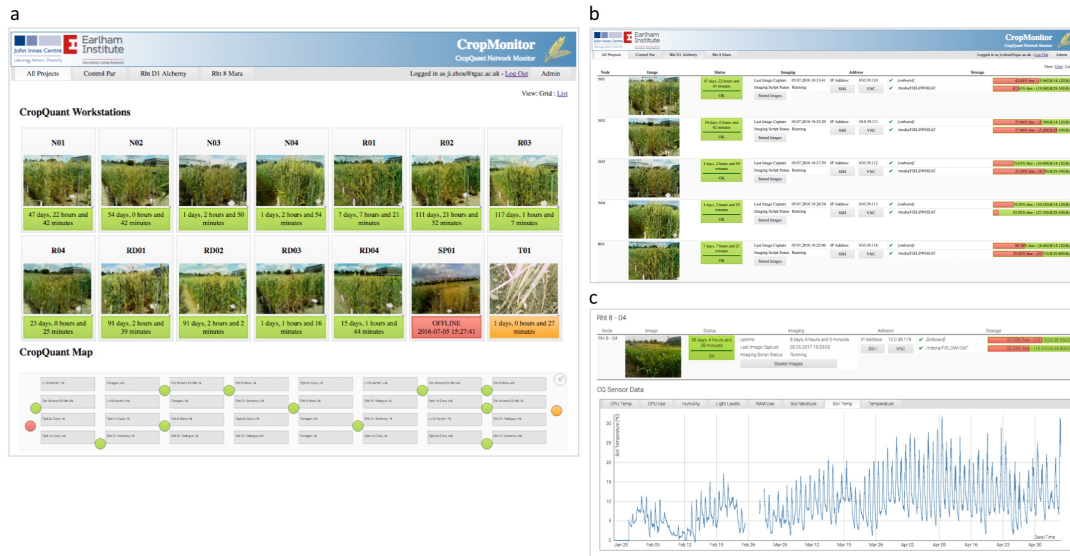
a

John Innes Centre
Earlham Institute

CropMonitor
CropQuant Network Monitor

All Projects | Control Par | Rht D1 Alchemy | Rht 8 Mara

Logged in as ji.zhou@tgac.ac.uk - Log Out | Admin

View: Grid | List

CropQuant Workstations

N01
47 days, 22 hours and 42 minutes

N02
54 days, 0 hours and 42 minutes

N03
1 days, 2 hours and 50 minutes

N04
1 days, 2 hours and 54 minutes

R01
7 days, 7 hours and 21 minutes

R02
111 days, 21 hours and 32 minutes

R03
117 days, 1 hours and 7 minutes

R04
23 days, 0 hours and 25 minutes

RD01
91 days, 2 hours and 39 minutes

RD02
91 days, 2 hours and 2 minutes

RD03
1 days, 1 hours and 16 minutes

RD04
15 days, 1 hours and 44 minutes

SP01
OFFLINE
2016-07-05 15:27:41

T01
1 days, 0 hours and 27 minutes

CropQuant Map

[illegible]

b

Earlham Institute

CropMonitor
CropQuant Network Monitor

All Projects | Control Par | Rht D1 Alchemy | Rht 8 Mara

Logged in as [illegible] - Log Out

View: Grid | List

| Node | Image | Status | Imaging | Address | Storage |
|---|---|---|---|---|---|
| N01 | | 47 days, 22 hours and 42 minutes OK | Last Image Capture 05.07.2016 16:53:01 Imaging Script Status Running Stored Images | IP Address 10.0.39.110 SSH VNC | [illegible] |
| N02 | | 54 days, 0 hours and 42 minutes OK | Last Image Capture 05.07.2016 16:55:20 Imaging Script Status Running Stored Images | IP Address 10.0.39.111 SSH VNC | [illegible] |
| N03 | | 1 days, 2 hours and 50 minutes OK | Last Image Capture 05.07.2016 16:17:39 Imaging Script Status Running Stored Images | IP Address 10.0.39.112 SSH VNC | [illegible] |
| N04 | | 1 days, 2 hours and 55 minutes OK | Last Image Capture 05.07.2016 16:28:54 Imaging Script Status Running Stored Images | IP Address 10.0.39.113 SSH VNC | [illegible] |
| R01 | | 7 days, 7 hours and 21 minutes OK | Last Image Capture 05.07.2016 16:22:09 Imaging Script Status Running Stored Images | IP Address 10.0.39.114 SSH VNC | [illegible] |

c

Rht 8 - 04

| Node | Image | Status | Imaging | Address | Storage |
|---|---|---|---|---|---|
| Rht 8 - 04 | | 38 days, 4 hours and 36 minutes OK | Uptime 8 days, 0 hours and 5 minutes; Last Image Capture 05.05.2017 15:30:01; Imaging Script Status Running; Stored Images | IP Address 10.0.39.118 SSH VNC; /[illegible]; /media/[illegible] | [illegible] |

CQ Sensor Data

CPU Temp | CPU Use | Humidity | Light Levels | RAM Use | Soil Moisture | Soil Temp | Temperature

Soil Temperature [°C]

30
25
20
15
10
5
0

Date/Time

Jan 29 | Feb 05 | Feb 12 | Feb 19 | Feb 26 | Mar 05 | Mar 12 | Mar 19 | Mar 26 | Apr 02 | Apr 09 | Apr 16 | Apr 23 | Apr 30